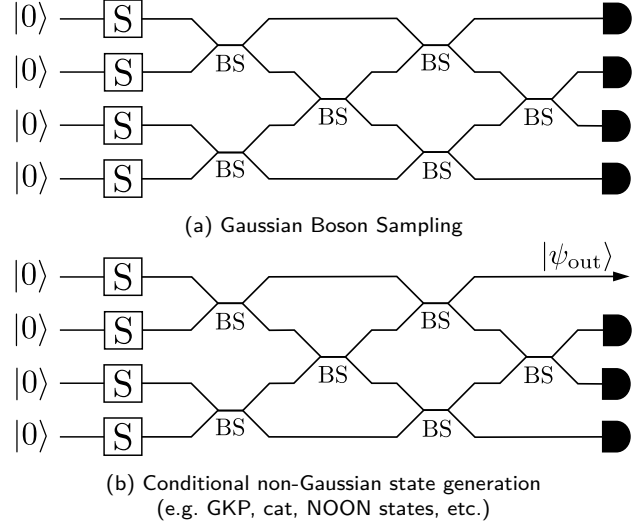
$|0\rangle$ S
$|0\rangle$ S
$|0\rangle$ S
$|0\rangle$ S
BS
BS
BS
BS
BS
BS

(a) Gaussian Boson Sampling

$|\psi_{\text{out}}\rangle$
$|0\rangle$ S
$|0\rangle$ S
$|0\rangle$ S
$|0\rangle$ S
BS
BS
BS
BS
BS
BS

(b) Conditional non-Gaussian state generation (e.g. GKP, cat, NOON states, etc.)